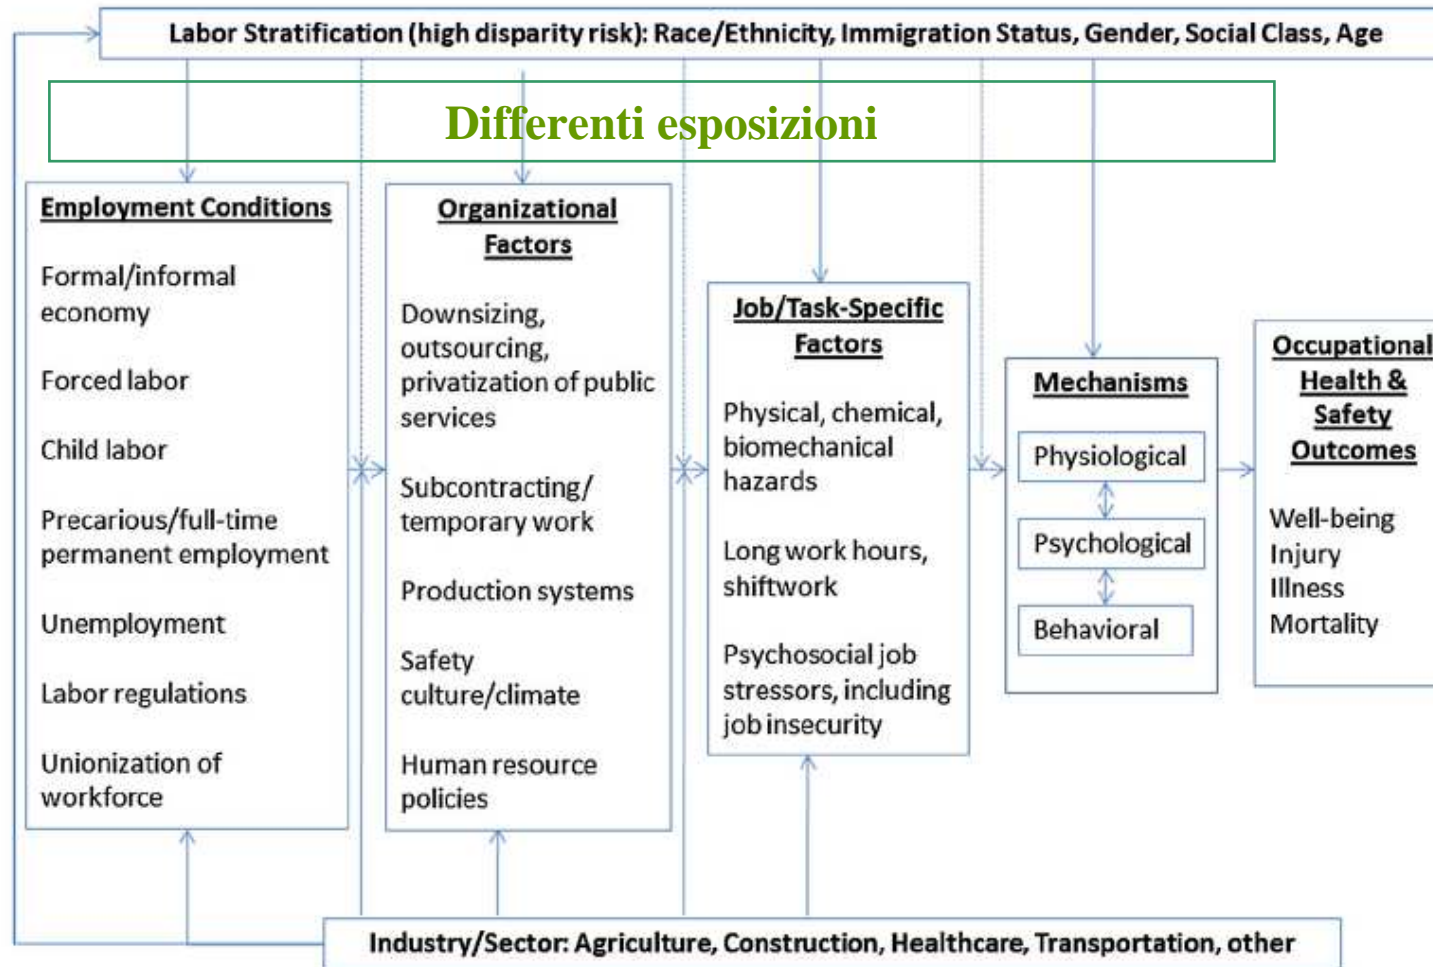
Labor Stratification (high disparity risk): Race/Ethnicity, Immigration Status, Gender, Social Class, Age

Differenti esposizioni

Employment Conditions

Formal/informal economy

Forced labor

Child labor

Precarious/full-time permanent employment

Unemployment

Labor regulations

Unionization of workforce

Organizational Factors

Downsizing, outsourcing, privatization of public services

Subcontracting/ temporary work

Production systems

Safety culture/climate

Human resource policies

Job/Task-Specific Factors

Physical, chemical, biomechanical hazards

Long work hours, shiftwork

Psychosocial job stressors, including job insecurity

Mechanisms

Physiological

Psychological

Behavioral

Occupational Health & Safety Outcomes

Well-being
Injury
Illness
Mortality

Industry/Sector: Agriculture, Construction, Healthcare, Transportation, other